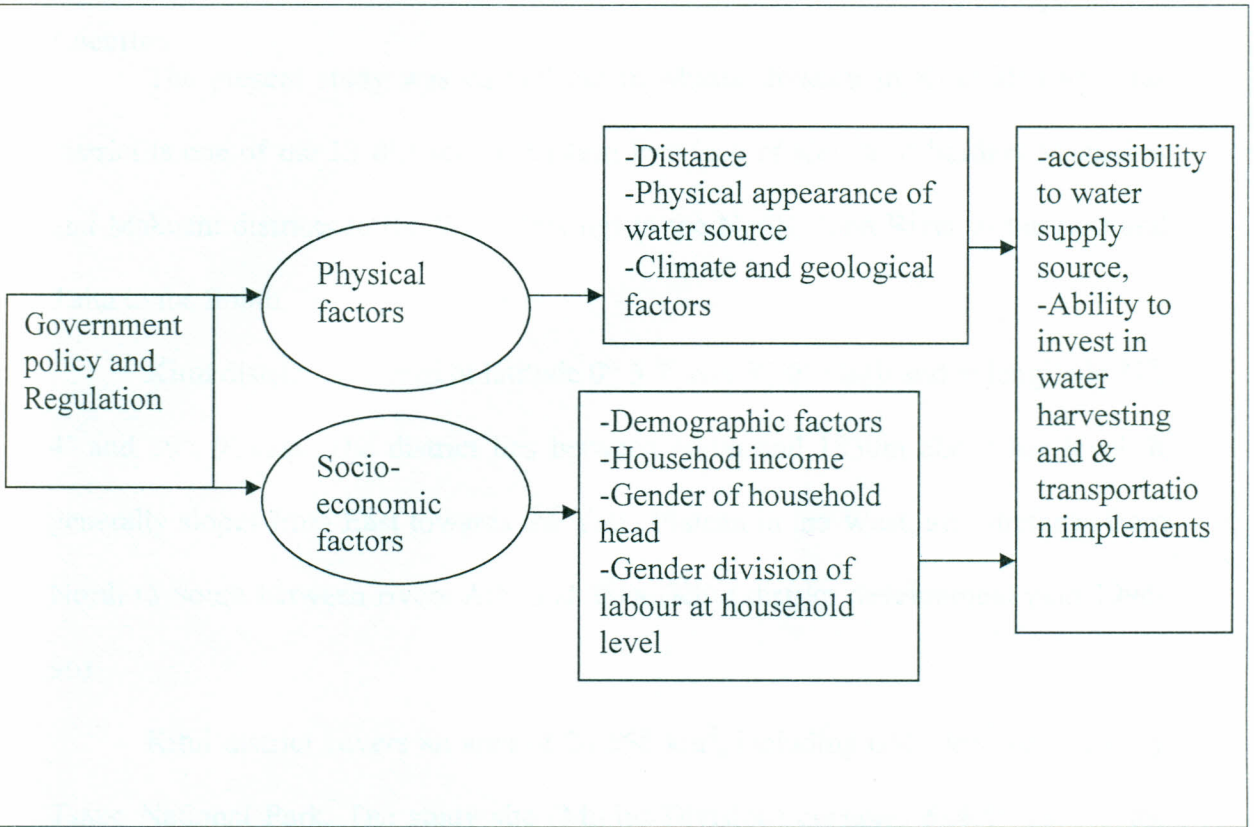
Government policy and Regulation

Physical factors

Socio-economic factors

-Distance
-Physical appearance of water source
-Climate and geological factors

-Demographic factors
-Househod income
-Gender of household head
-Gender division of labour at household level

-accessibility to water supply source,
-Ability to invest in water harvesting and & transportation implements